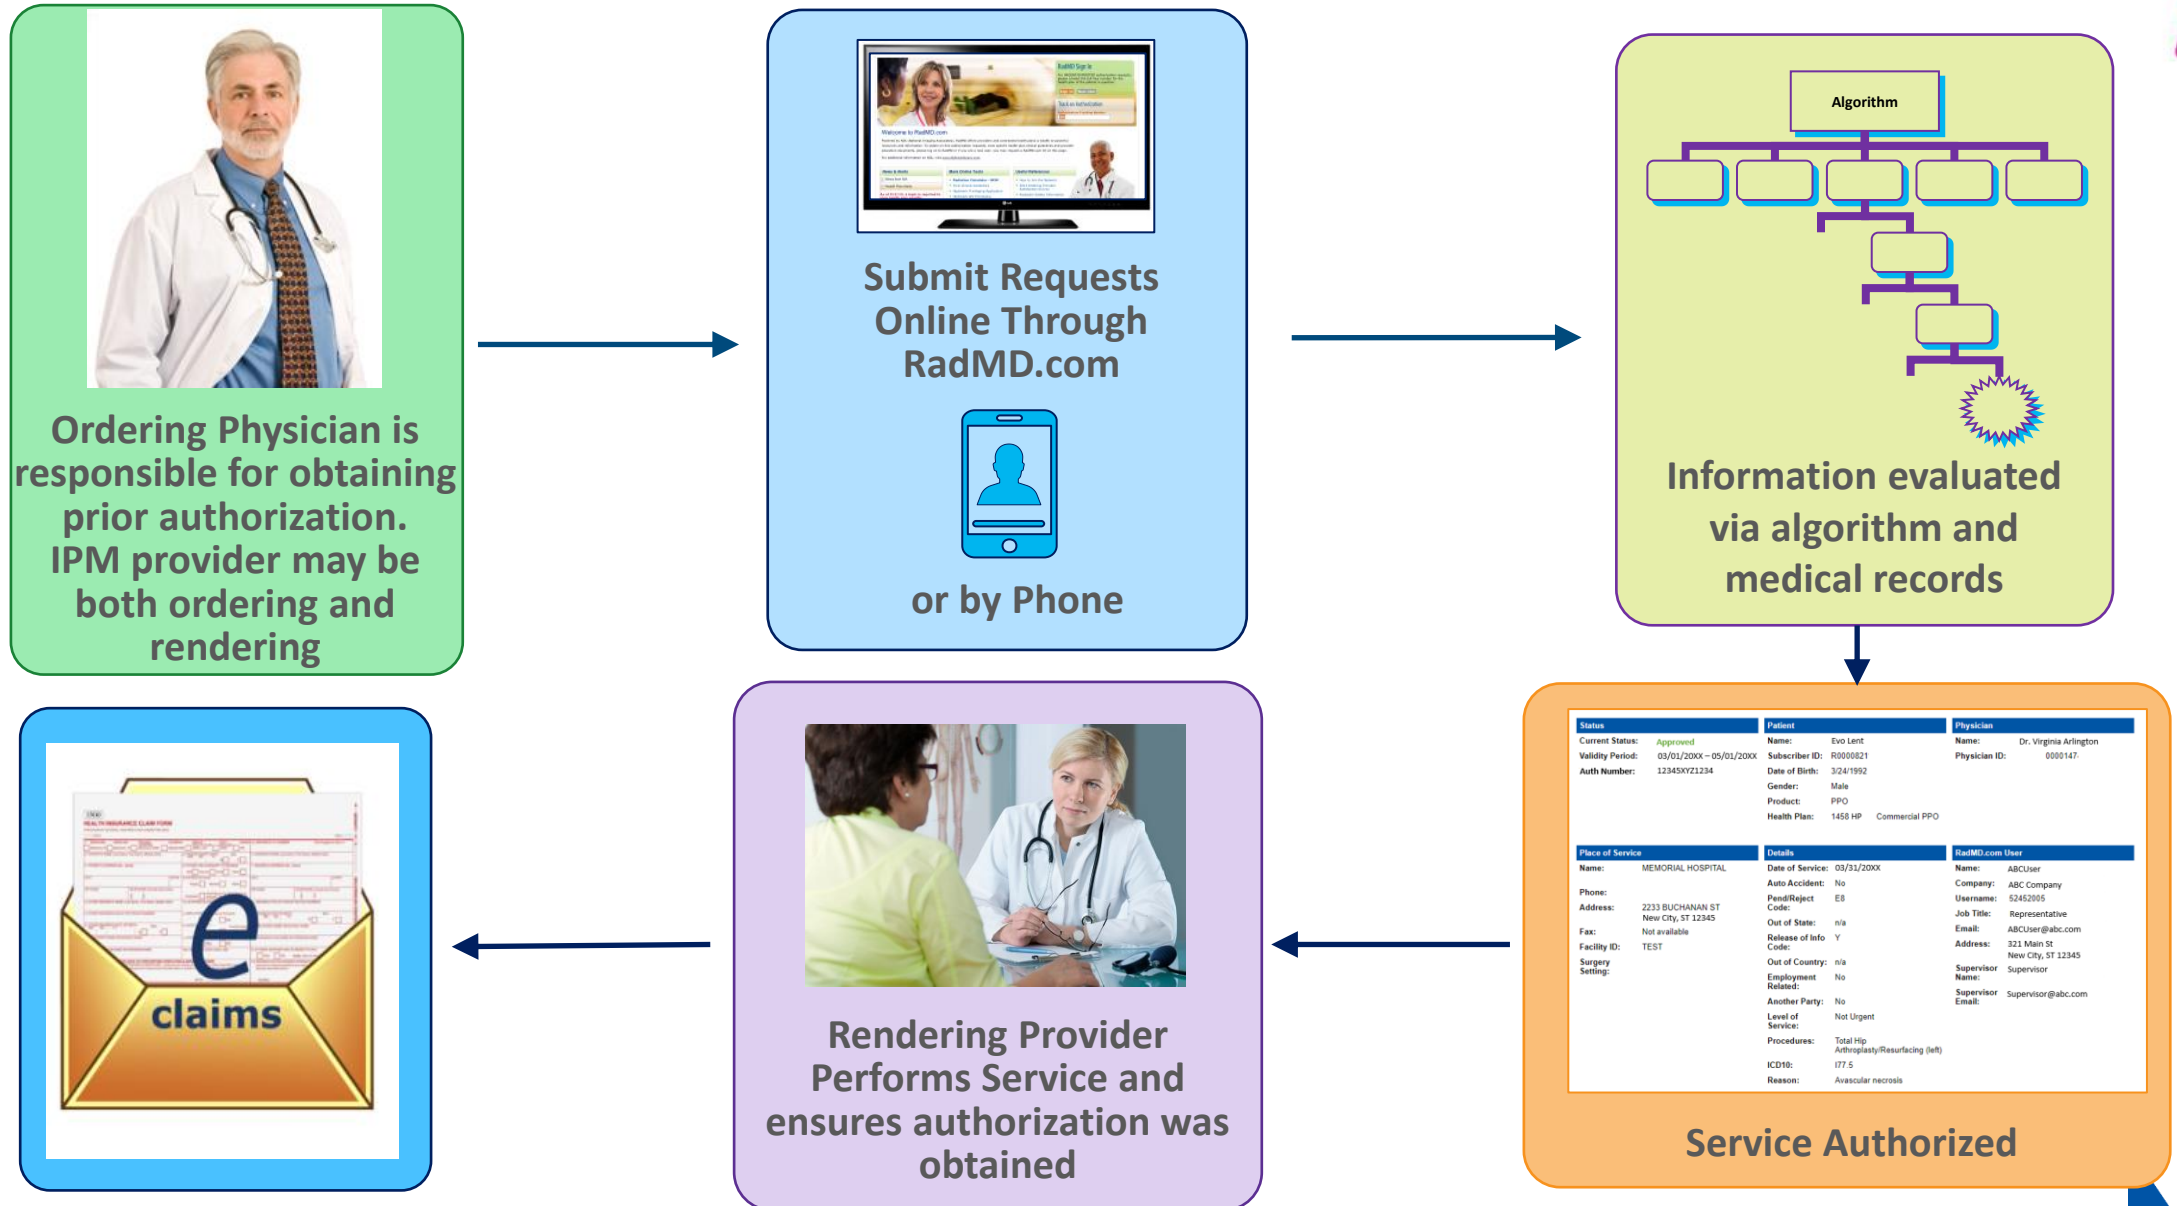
Ordering Physician is responsible for obtaining prior authorization. IPM provider may be both ordering and rendering

Submit Requests Online Through RadMD.com

or by Phone

Algorithm

Information evaluated via algorithm and medical records

| Status | | Patient | | Physician | |
|---|---|---|---|---|---|
| Current Status: | Approved | Name: | Evo Lent | Name: | Dr. Virginia Arlington |
| Validity Period: | 03/01/20XX – 05/01/20XX | Subscriber ID: | R0000821 | Physician ID: | 0000147 |
| Auth Number: | 12345XYZ1234 | Date of Birth: | 3/24/1992 | | |
| | | Gender: | Male | | |
| | | Product: | PPO | | |
| | | Health Plan: | 1458 HP Commercial PPO | | |

| Place of Service | | Details | | RadMD.com User | |
|---|---|---|---|---|---|
| Name: | MEMORIAL HOSPITAL | Date of Service: | 03/31/20XX | Name: | ABCUser |
| Phone: | | Auto Accident: | No | Company: | ABC Company |
| Address: | 2233 BUCHANAN ST New City, ST 12345 | Pend/Reject Code: | E8 | Username: | 52452005 |
| Fax: | Not available | Out of State: | n/a | Job Title: | Representative |
| Facility ID: | TEST | Release of Info Code: | Y | Email: | ABCUser@abc.com |
| Surgery Setting: | | Out of Country: | n/a | Address: | 321 Main St New City, ST 12345 |
| | | Employment Related: | No | Supervisor Name: | Supervisor |
| | | Another Party: | No | Supervisor Email: | Supervisor@abc.com |
| | | Level of Service: | Not Urgent | | |
| | | Procedures: | Total Hip Arthroplasty/Resurfacing (left) | | |
| | | ICD10: | I77.5 | | |
| | | Reason: | Avascular necrosis | | |

Service Authorized

Rendering Provider Performs Service and ensures authorization was obtained

e claims